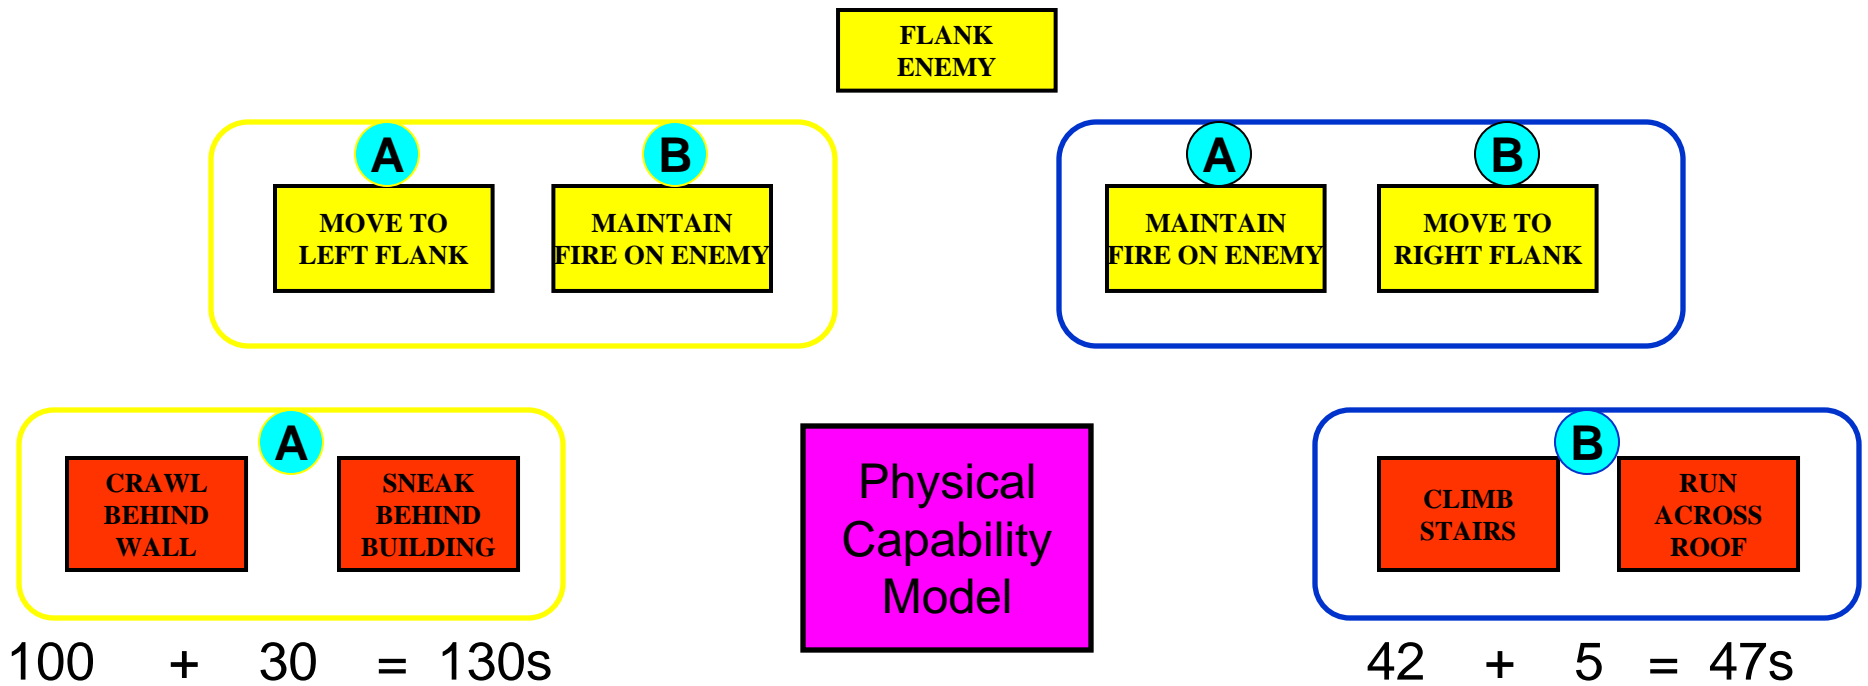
FLANK ENEMY

A
MOVE TO LEFT FLANK

B
MAINTAIN FIRE ON ENEMY

A
MAINTAIN FIRE ON ENEMY

B
MOVE TO RIGHT FLANK

A
CRAWL BEHIND WALL

SNEAK BEHIND BUILDING

100 + 30 = 130s

Physical Capability Model

B
CLIMB STAIRS

RUN ACROSS ROOF

42 + 5 = 47s